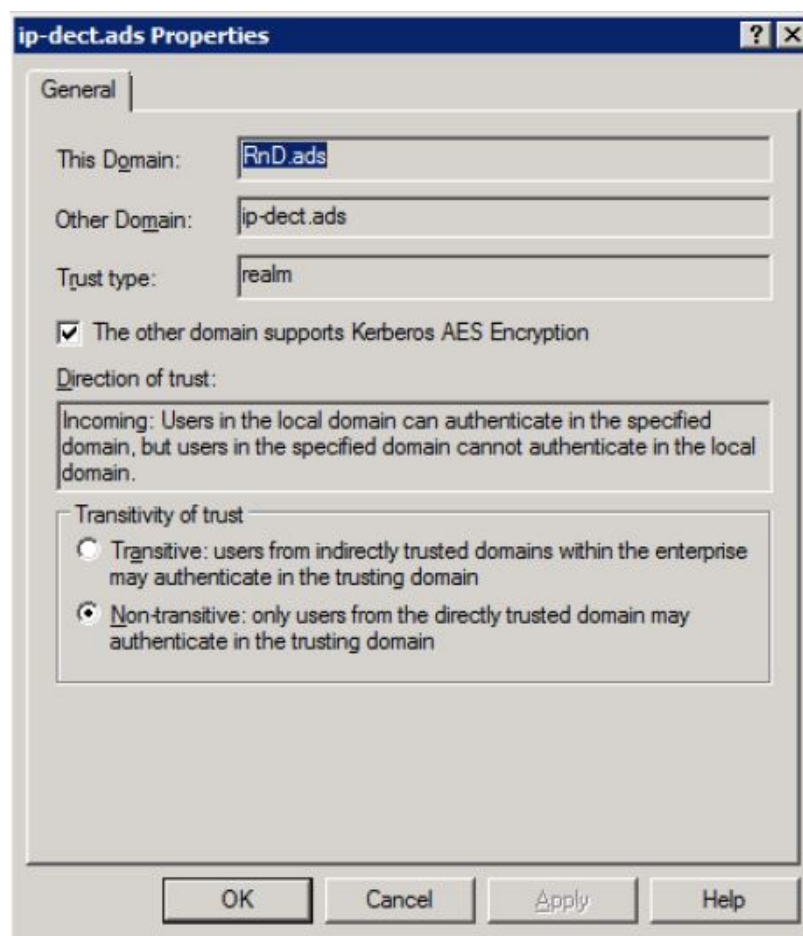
ip-dect.ads Properties

?

General

This Domain: RnD.ads

Other Domain: ip-dect.ads

Trust type: realm

The other domain supports Kerberos AES Encryption

Direction of trust:

Incoming: Users in the local domain can authenticate in the specified domain, but users in the specified domain cannot authenticate in the local domain.

Transitivity of trust

Transitive: users from indirectly trusted domains within the enterprise may authenticate in the trusting domain

Non-transitive: only users from the directly trusted domain may authenticate in the trusting domain

OK Cancel Apply Help